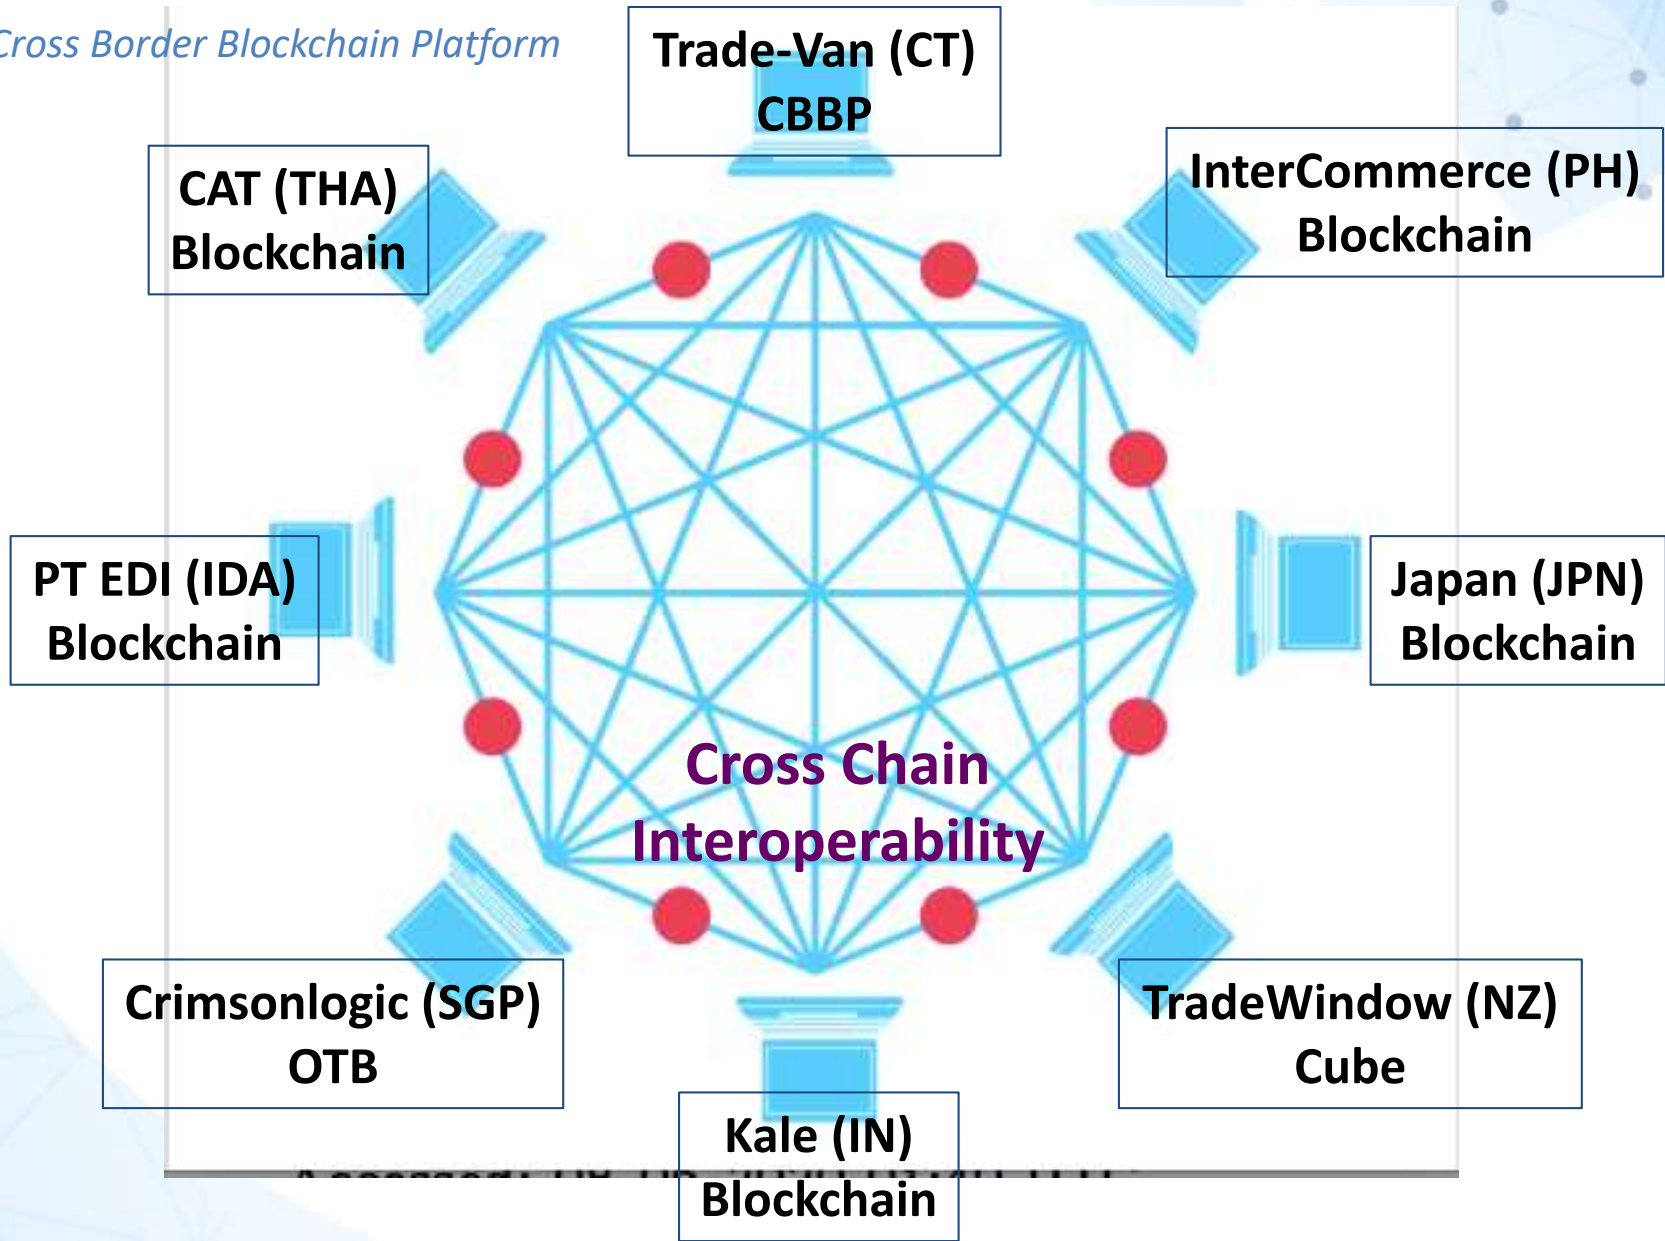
Cross Border Blockchain Platform

Trade-Van (CT)
CBBP

CAT (THA)
Blockchain

InterCommerce (PH)
Blockchain

PT EDI (IDA)
Blockchain

Japan (JPN)
Blockchain

Cross Chain
Interoperability

Crimsonlogic (SGP)
OTB

TradeWindow (NZ)
Cube

Kale (IN)
Blockchain

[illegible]